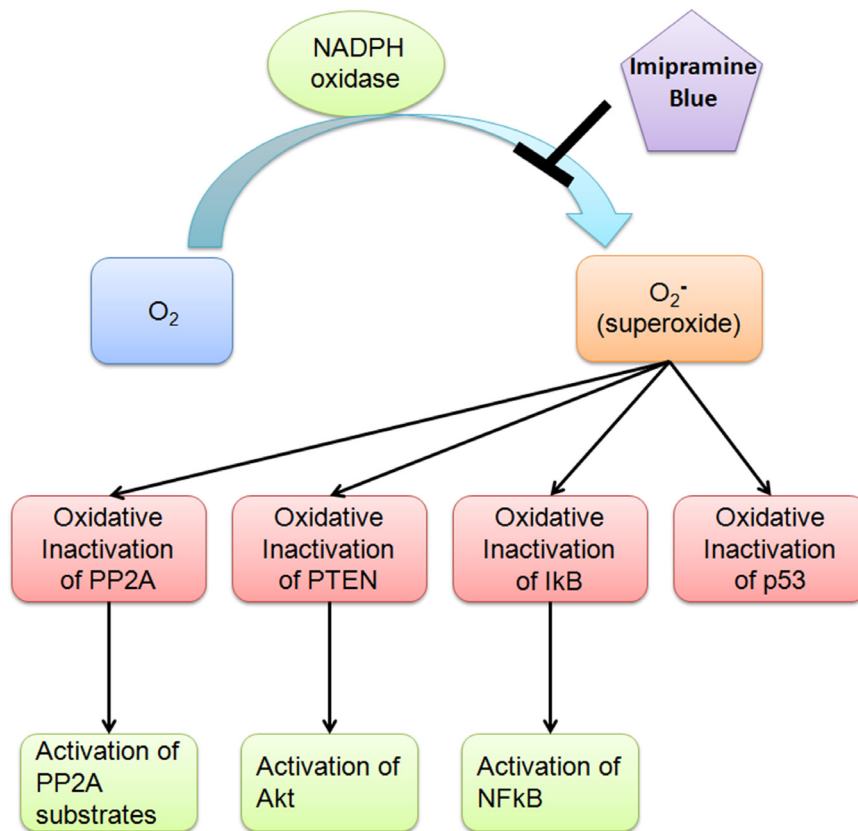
NADPH oxidase

Imipramine Blue

$O_2$

$O_2^-$ (superoxide)

Oxidative Inactivation of PP2A

Oxidative Inactivation of PTEN

Oxidative Inactivation of IkB

Oxidative Inactivation of p53

Activation of PP2A substrates

Activation of Akt

Activation of NFkB